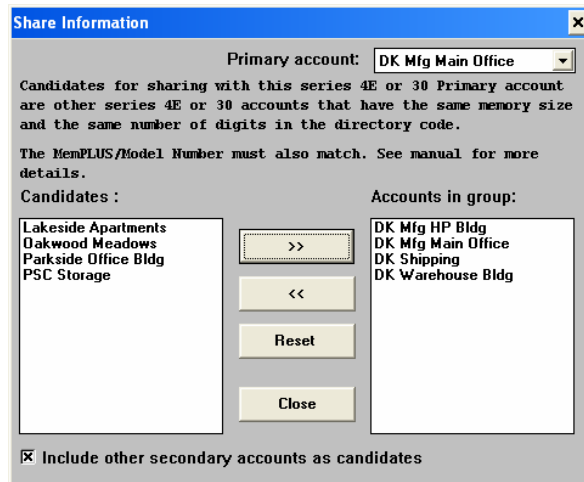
Share Information

×

Primary account: DK Mfg Main Office

Candidates for sharing with this series 4E or 30 Primary account are other series 4E or 30 accounts that have the same memory size and the same number of digits in the directory code.

The MemPLUS/Model Number must also match. See manual for more details.

Candidates :

Lakeside Apartments
Oakwood Meadows
Parkside Office Bldg
PSC Storage

>>

<<

Reset

Close

Accounts in group:

DK Mfg HP Bldg
DK Mfg Main Office
DK Shipping
DK Warehouse Bldg

☒ Include other secondary accounts as candidates